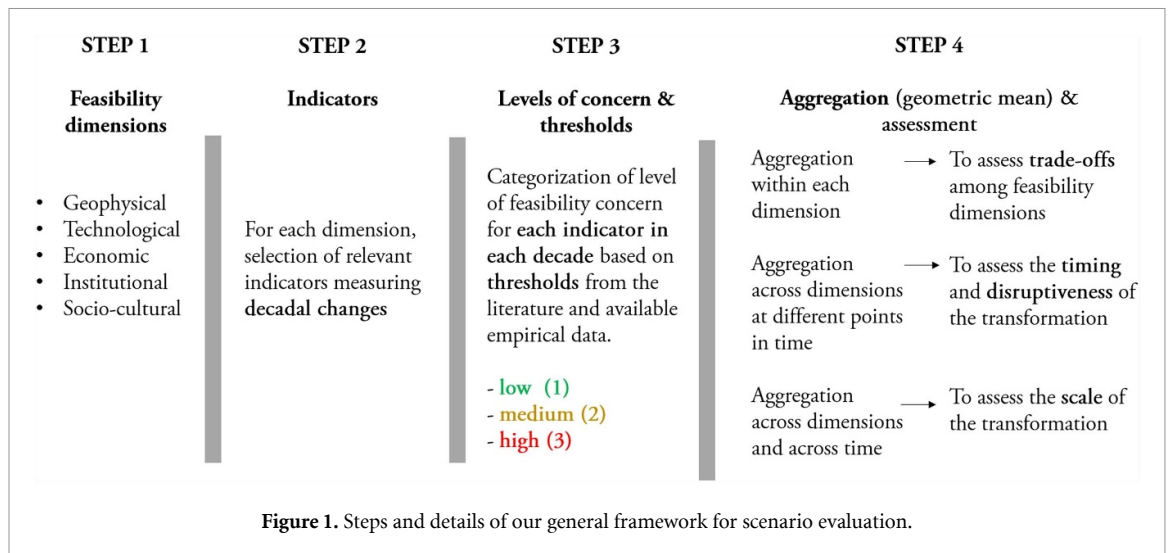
STEP 1

Feasibility dimensions

- Geophysical
- Technological
- Economic
- Institutional
- Socio-cultural

STEP 2

Indicators

For each dimension, selection of relevant indicators measuring decadal changes

STEP 3

Levels of concern & thresholds

Categorization of level of feasibility concern for each indicator in each decade based on thresholds from the literature and available empirical data.

- low (1)
- medium (2)
- high (3)

STEP 4

Aggregation (geometric mean) & assessment

Aggregation within each dimension → To assess trade-offs among feasibility dimensions

Aggregation across dimensions at different points in time → To assess the timing and disruptiveness of the transformation

Aggregation across dimensions and across time → To assess the scale of the transformation

Figure 1. Steps and details of our general framework for scenario evaluation.